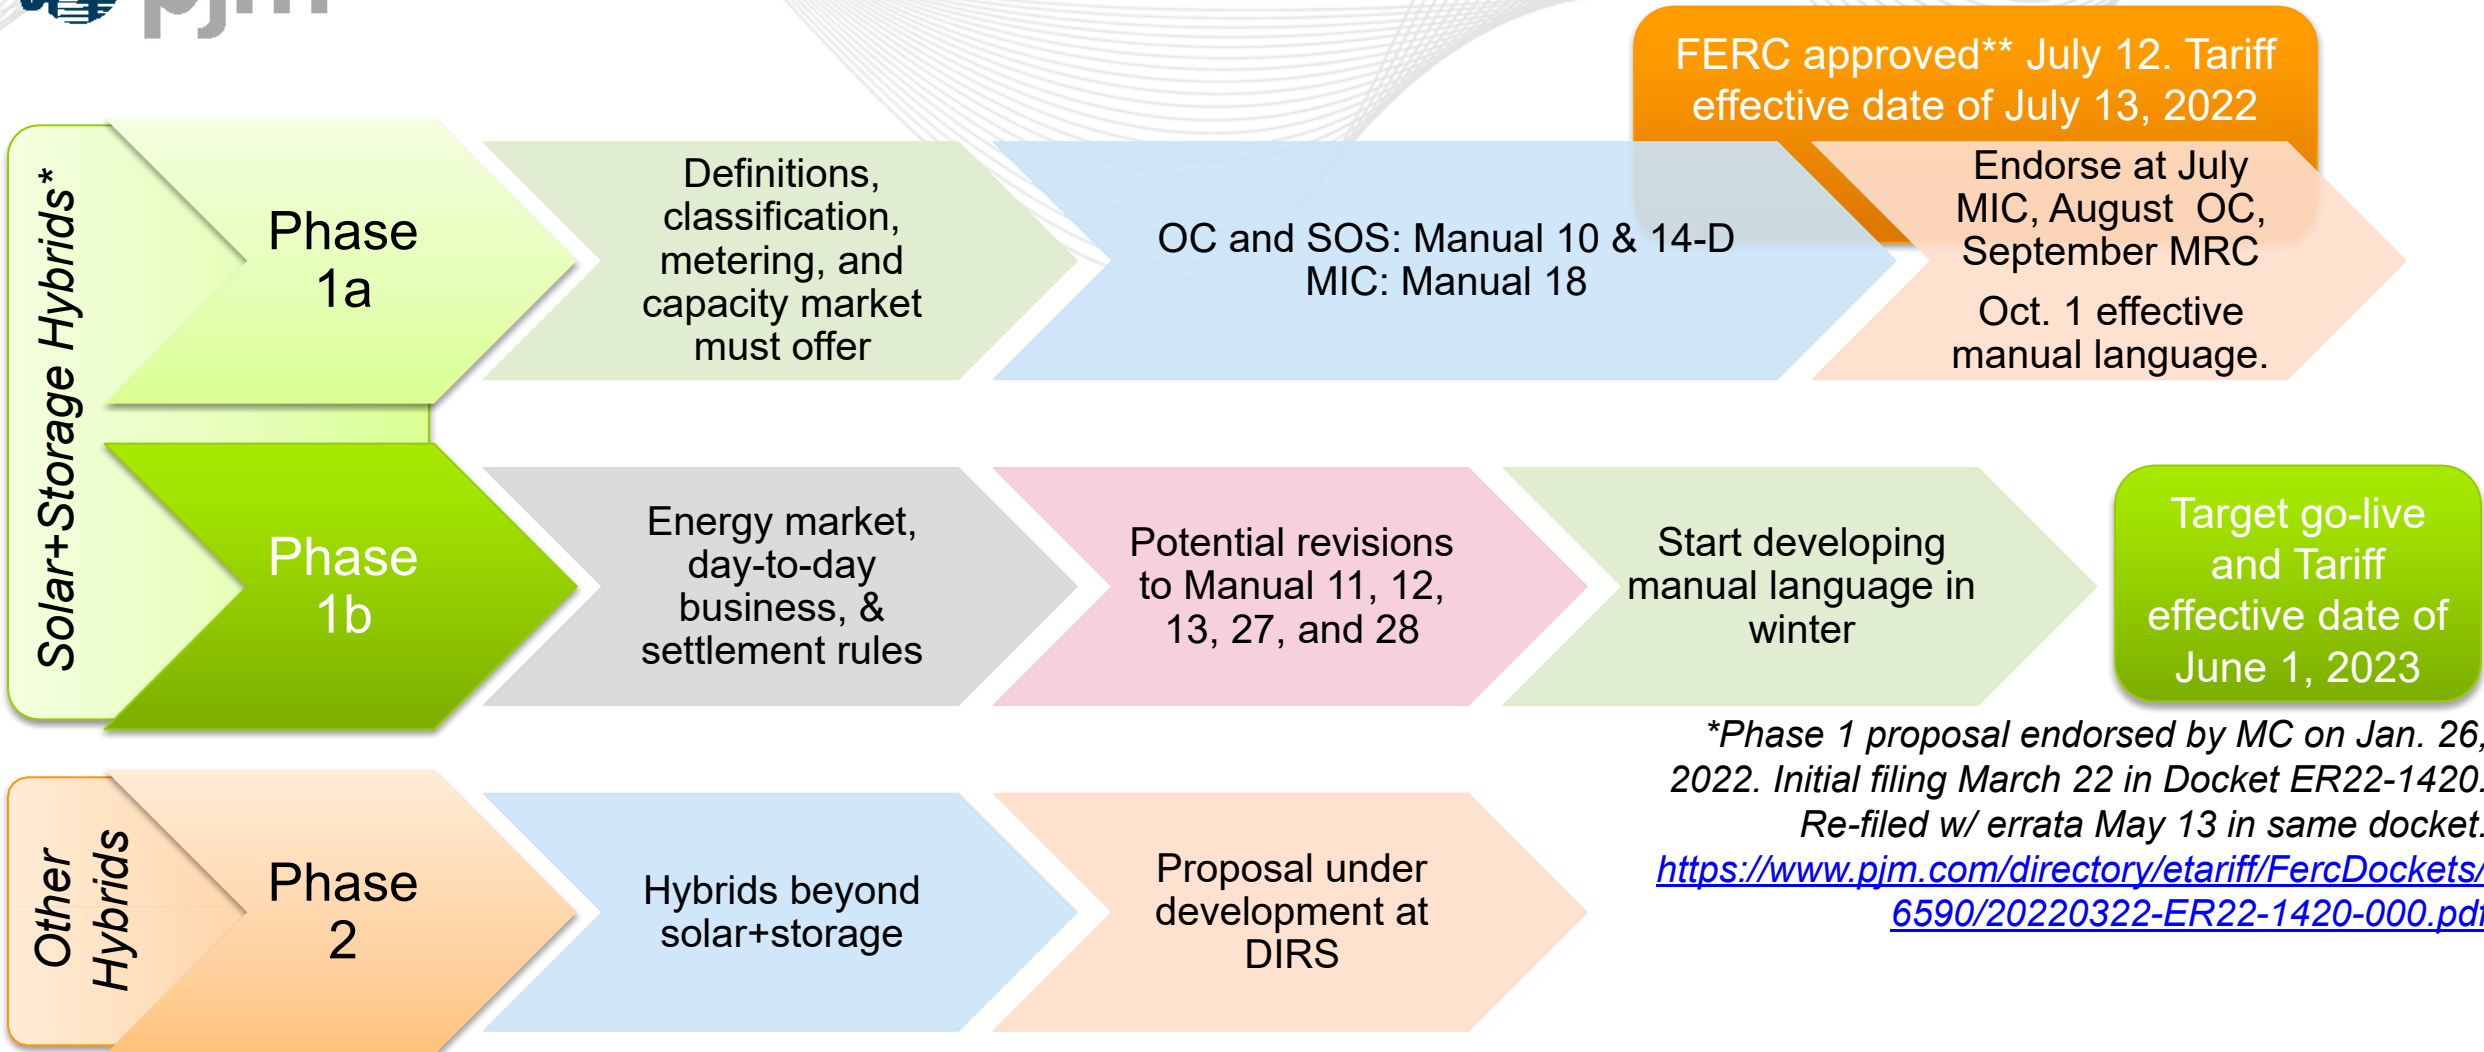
pjm

FERC approved** July 12. Tariff effective date of July 13, 2022

Solar+Storage Hybrids*

Phase 1a

Definitions, classification, metering, and capacity market must offer

OC and SOS: Manual 10 & 14-D MIC: Manual 18

Endorse at July MIC, August OC, September MRC

Oct. 1 effective manual language.

Phase 1b

Energy market, day-to-day business, & settlement rules

Potential revisions to Manual 11, 12, 13, 27, and 28

Start developing manual language in winter

Target go-live and Tariff effective date of June 1, 2023

Other Hybrids

Phase 2

Hybrids beyond solar+storage

Proposal under development at DIRS

*Phase 1 proposal endorsed by MC on Jan. 26, 2022. Initial filing March 22 in Docket ER22-1420. Re-filed w/ errata May 13 in same docket. https://www.pjm.com/directory/etariff/FercDockets/6590/20220322-ER22-1420-000.pdf